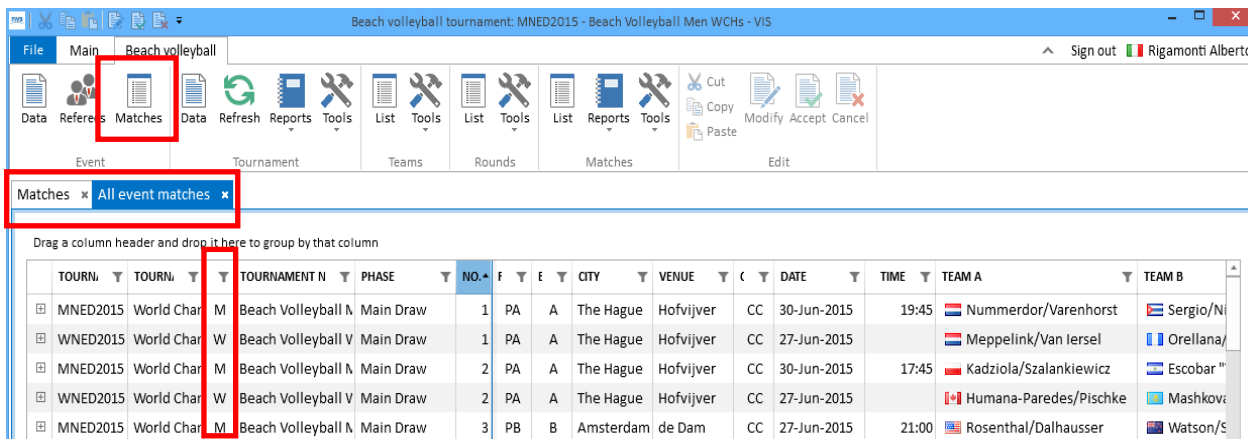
Beach volleyball tournament: MNED2015 - Beach Volleyball Men WCHs - VIS

File Main Beach volleyball

Sign out Rigamonti Alberto

Data Referees Matches
Event

Data Refresh Reports Tools
Tournament

List Tools
Teams

List Tools
Rounds

List Reports Tools
Matches

Cut Copy Paste Modify Accept Cancel
Edit

Matches × All event matches ×

Drag a column header and drop it here to group by that column

| | TOURN. | TOURN. | | TOURNAMENT N | PHASE | NO. | F | E | CITY | VENUE | C | DATE | TIME | TEAM A | TEAM B |
|---|---|---|---|---|---|---|---|---|---|---|---|---|---|---|---|
| ⊞ | MNED2015 | World Char | M | Beach Volleyball M | Main Draw | 1 | PA | A | The Hague | Hofvijver | CC | 30-Jun-2015 | 19:45 | Nummerdor/Varenhorst | Sergio/Ni |
| ⊞ | WNED2015 | World Char | W | Beach Volleyball V | Main Draw | 1 | PA | A | The Hague | Hofvijver | CC | 27-Jun-2015 | | Meppelink/Van Iersel | Orellana/ |
| ⊞ | MNED2015 | World Char | M | Beach Volleyball M | Main Draw | 2 | PA | A | The Hague | Hofvijver | CC | 30-Jun-2015 | 17:45 | Kadziola/Szalankiewicz | Escobar " |
| ⊞ | WNED2015 | World Char | W | Beach Volleyball V | Main Draw | 2 | PA | A | The Hague | Hofvijver | CC | 27-Jun-2015 | | Humana-Paredes/Pischke | Mashkova |
| ⊞ | MNED2015 | World Char | M | Beach Volleyball M | Main Draw | 3 | PB | B | Amsterdam | de Dam | CC | 27-Jun-2015 | 21:00 | Rosenthal/Dalhausser | Watson/S |